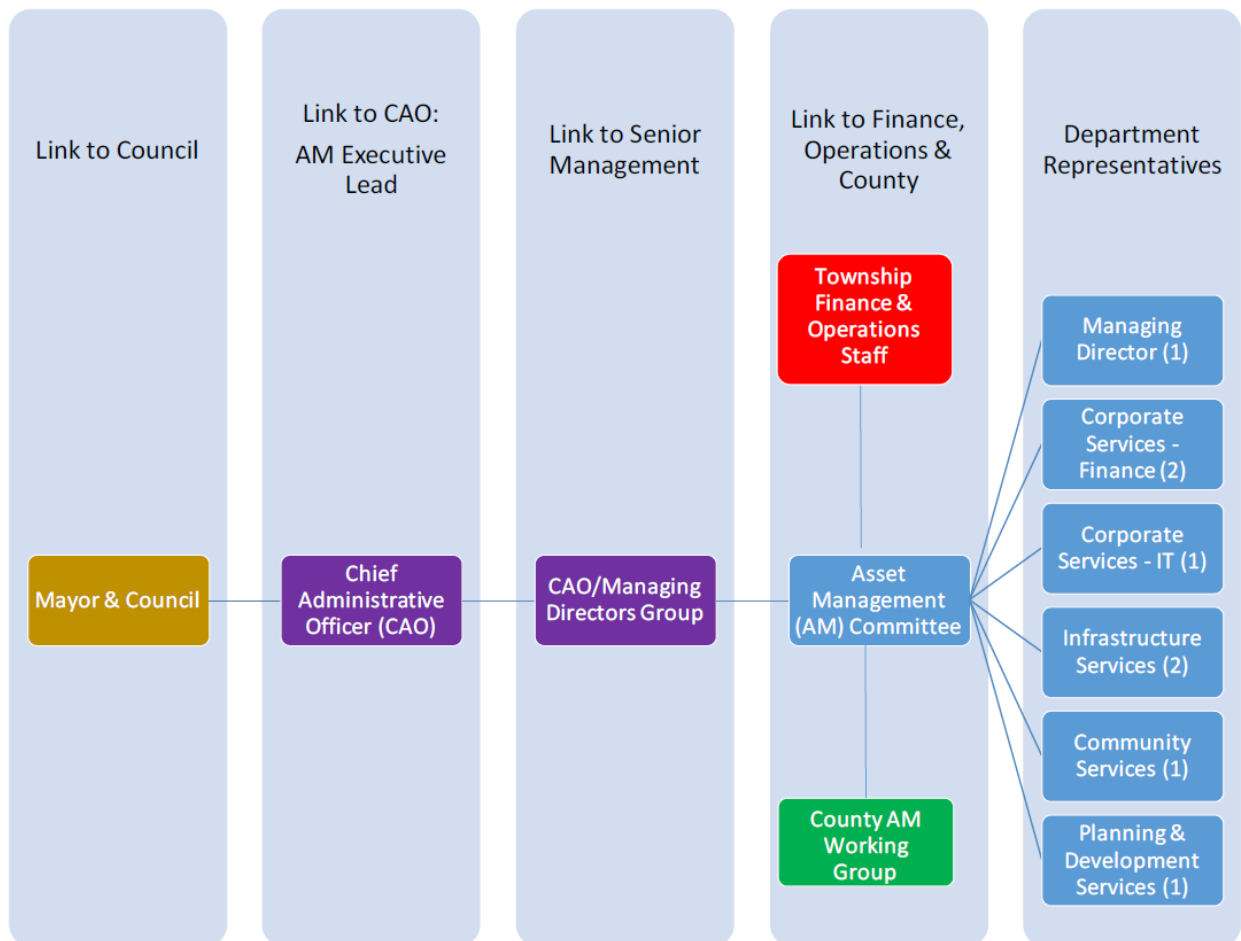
Link to Council

Link to CAO:
AM Executive Lead

Link to Senior Management

Link to Finance, Operations & County

Department Representatives

Township Finance & Operations Staff

Managing Director (1)

Corporate Services - Finance (2)

Corporate Services - IT (1)

Mayor & Council

Chief Administrative Officer (CAO)

CAO/Managing Directors Group

Asset Management (AM) Committee

Infrastructure Services (2)

Community Services (1)

County AM Working Group

Planning & Development Services (1)